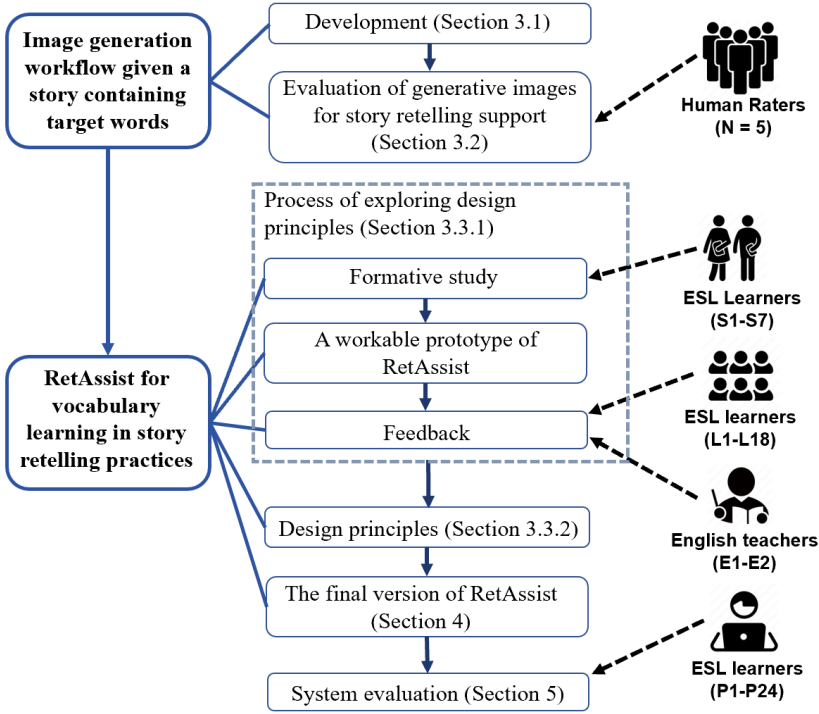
Image generation workflow given a story containing target words

Development (Section 3.1)

Evaluation of generative images for story retelling support (Section 3.2)

Human Raters (N = 5)

Process of exploring design principles (Section 3.3.1)

Formative study

ESL Learners (S1-S7)

A workable prototype of RetAssist

RetAssist for vocabulary learning in story retelling practices

ESL learners (L1-L18)

Feedback

English teachers (E1-E2)

Design principles (Section 3.3.2)

The final version of RetAssist (Section 4)

ESL learners (P1-P24)

System evaluation (Section 5)